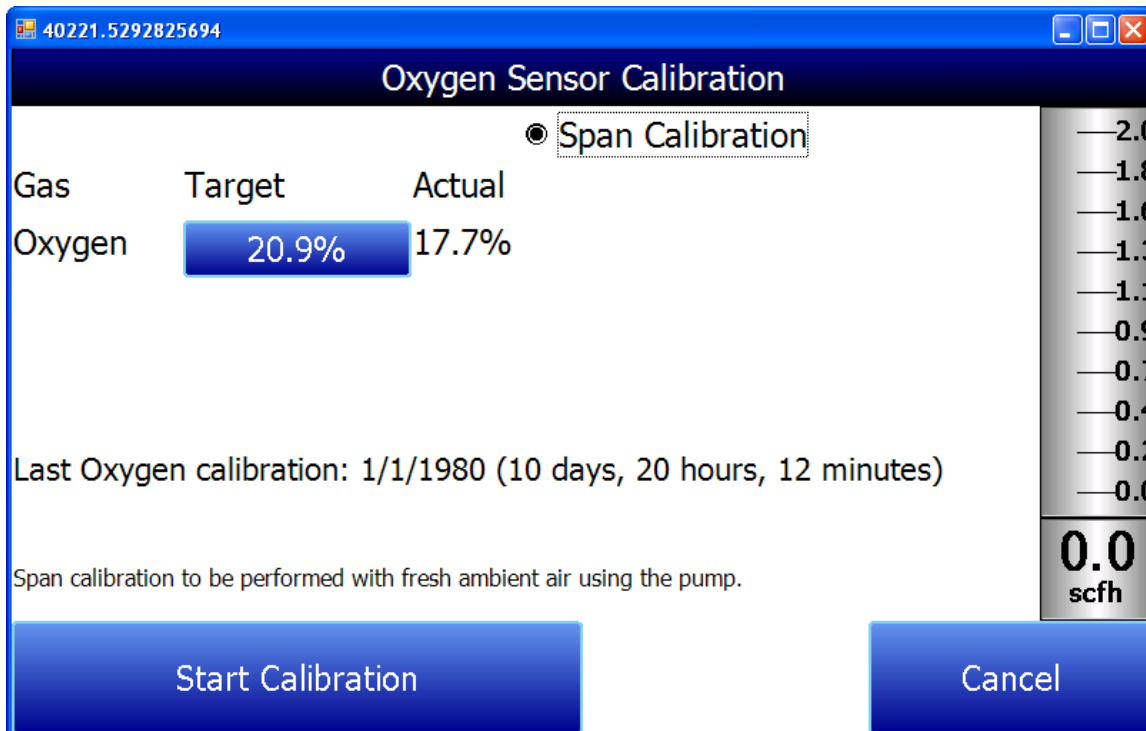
40221.5292825694

Oxygen Sensor Calibration

Span Calibration

| Gas | Target | Actual |
|---|---|---|
| Oxygen | 20.9% | 17.7% |

Last Oxygen calibration: 1/1/1980 (10 days, 20 hours, 12 minutes)

Span calibration to be performed with fresh ambient air using the pump.

2.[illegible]
1.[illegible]
1.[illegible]
1.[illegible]
1.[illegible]
0.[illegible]
0.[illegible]
0.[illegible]
0.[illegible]
0.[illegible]

0.0
scfh

Start Calibration

Cancel